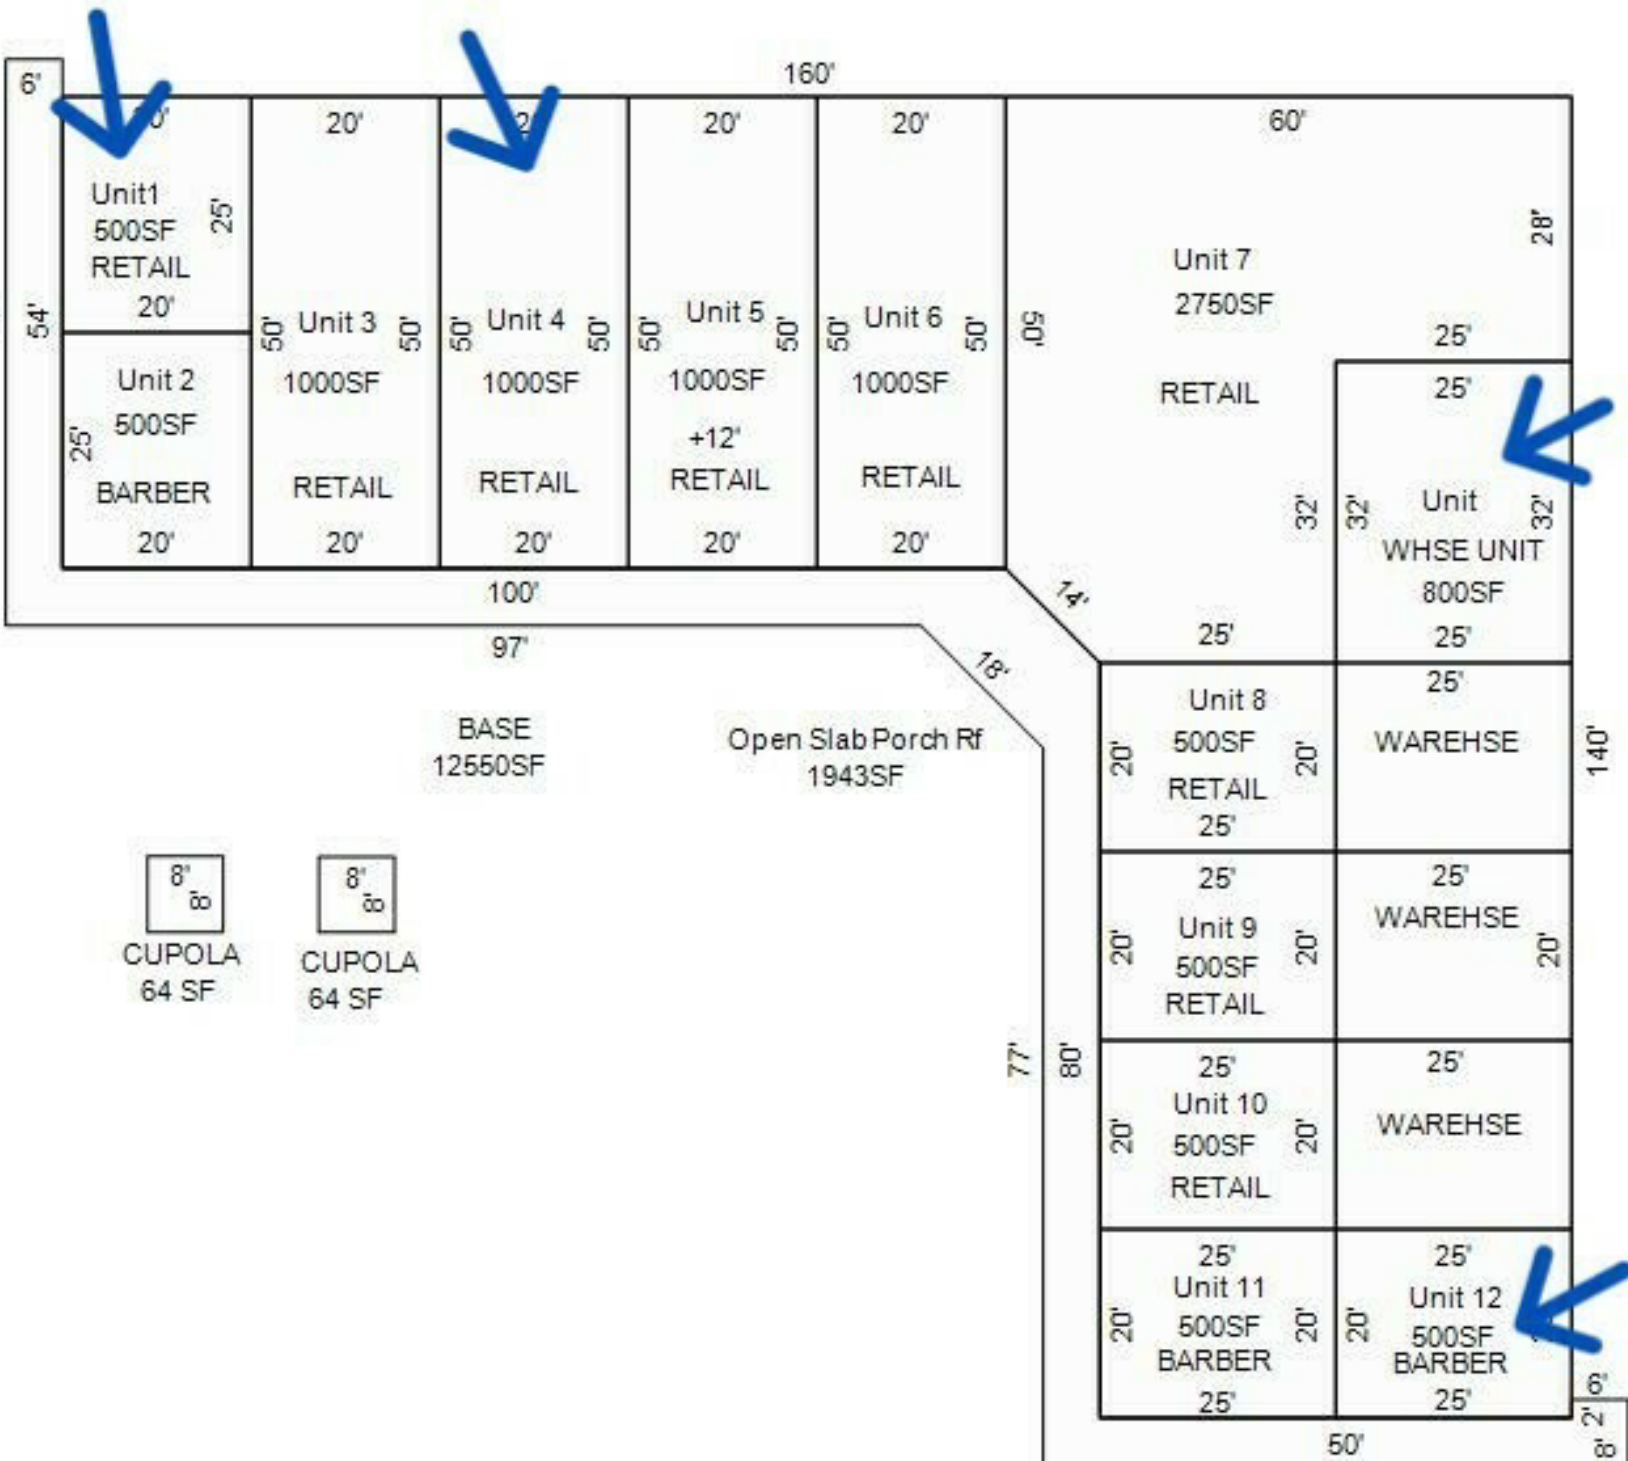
6'
160'
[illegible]0'
20'
2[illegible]
20'
20'
60'
Unit1
500SF
RETAIL
25'
20'
28'
Unit 7
2750SF
54'
50'
Unit 3
50'
50'
Unit 4
50'
50'
Unit 5
50'
50'
Unit 6
50'
60'
25'
Unit 2
1000SF
1000SF
1000SF
1000SF
RETAIL
25'
25'
500SF
+12'
BARBER
RETAIL
RETAIL
RETAIL
RETAIL
32'
32'
Unit
32'
20'
20'
20'
20'
20'
WHSE UNIT
800SF
100'
14'
25'
25'
97'
18'
25'
Unit 8
BASE
12550SF
Open Slab Porch Rf
1943SF
20'
500SF
20'
WAREHSE
140'
RETAIL
25'
8'
8'
8'
8'
25'
25'
CUPOLA
64 SF
CUPOLA
64 SF
20'
Unit 9
500SF
RETAIL
20'
WAREHSE
20'
77'
80'
25'
Unit 10
25'
20'
500SF
RETAIL
20'
WAREHSE
25'
Unit 11
25'
Unit 12
20'
500SF
BARBER
20'
20'
500SF
BARBER
6'
25'
25'
2'
50'
8'